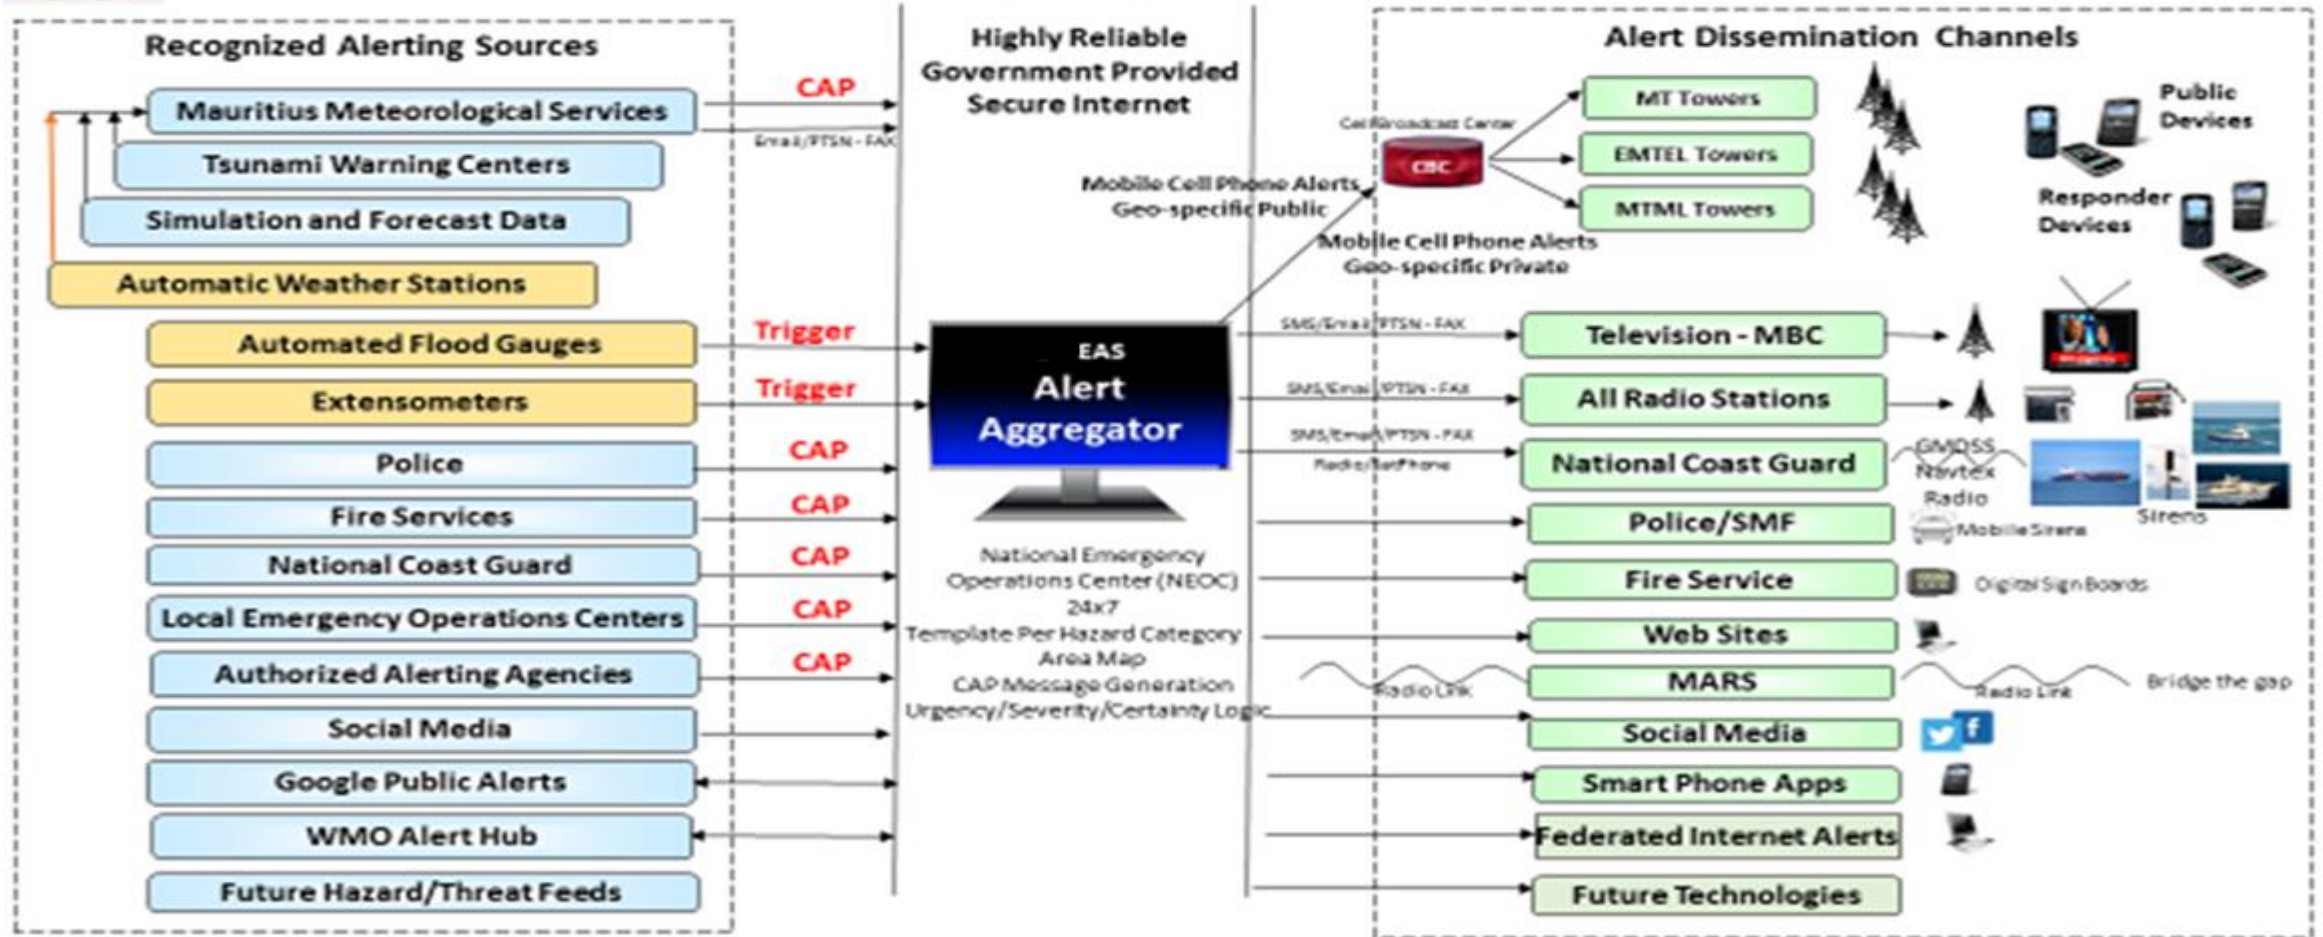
Recognized Alerting Sources

Mauritius Meteorological Services
Tsunami Warning Centers
Simulation and Forecast Data
Automatic Weather Stations
Automated Flood Gauges
Extensometers
Police
Fire Services
National Coast Guard
Local Emergency Operations Centers
Authorized Alerting Agencies
Social Media
Google Public Alerts
WMO Alert Hub
Future Hazard/Threat Feeds

CAP
Email/PTSN - FAX
Trigger
Trigger
CAP
CAP
CAP
CAP
CAP

Highly Reliable Government Provided Secure Internet

Mobile Cell Phone Alerts Geo-specific Public

EAS
Alert Aggregator

National Emergency Operations Center (NEOC) 24x7
Template Per Hazard Category
Area Map
CAP Message Generation
Urgency/Severity/Certainty Logic

Alert Dissemination Channels

Cell Broadcast Center
CBC
MT Towers
EMTEL Towers
MTML Towers
Public Devices
Responder Devices
Mobile Cell Phone Alerts Geo-specific Private

SMS/Email/PTSN - FAX
Television - MBC
SMS/Email/PTSN - FAX
All Radio Stations
SMS/Email/PTSN - FAX
Radio/SatPhone
National Coast Guard
GMDSS
Navtex
Radio
Sirens
Police/SMF
Mobile Sirens
Fire Service
Digital Sign Boards
Web Sites
Radio Link
MARS
Radio Link
Bridge the gap
Social Media
Smart Phone Apps
Federated Internet Alerts
Future Technologies